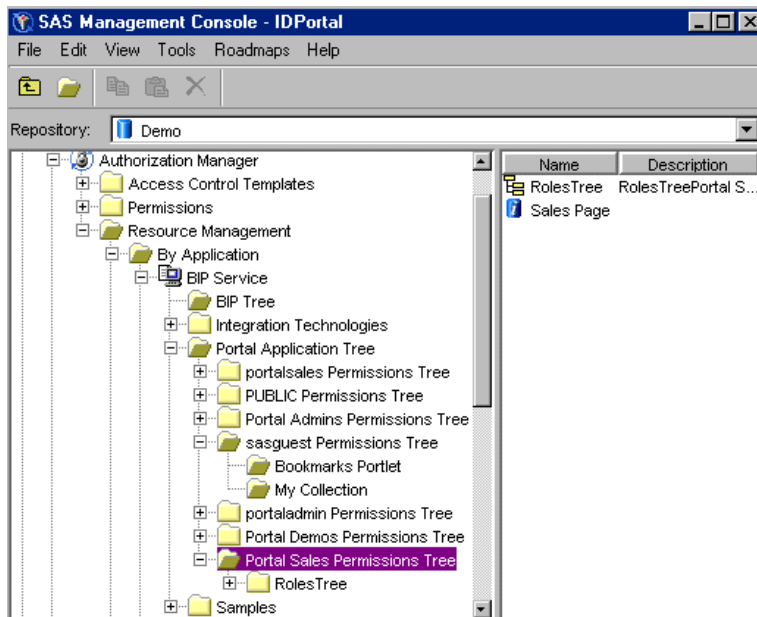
SAS Management Console - IDPortal
File Edit View Tools Roadmaps Help
Repository: Demo
Authorization Manager
Access Control Templates
Permissions
Resource Management
By Application
BIP Service
BIP Tree
Integration Technologies
Portal Application Tree
portalsales Permissions Tree
PUBLIC Permissions Tree
Portal Admins Permissions Tree
sasguest Permissions Tree
Bookmarks Portlet
My Collection
portaladmin Permissions Tree
Portal Demos Permissions Tree
Portal Sales Permissions Tree
RolesTree
Samples

| Name | Description |
|---|---|
| RolesTree | RolesTreePortal S... |
| Sales Page | |